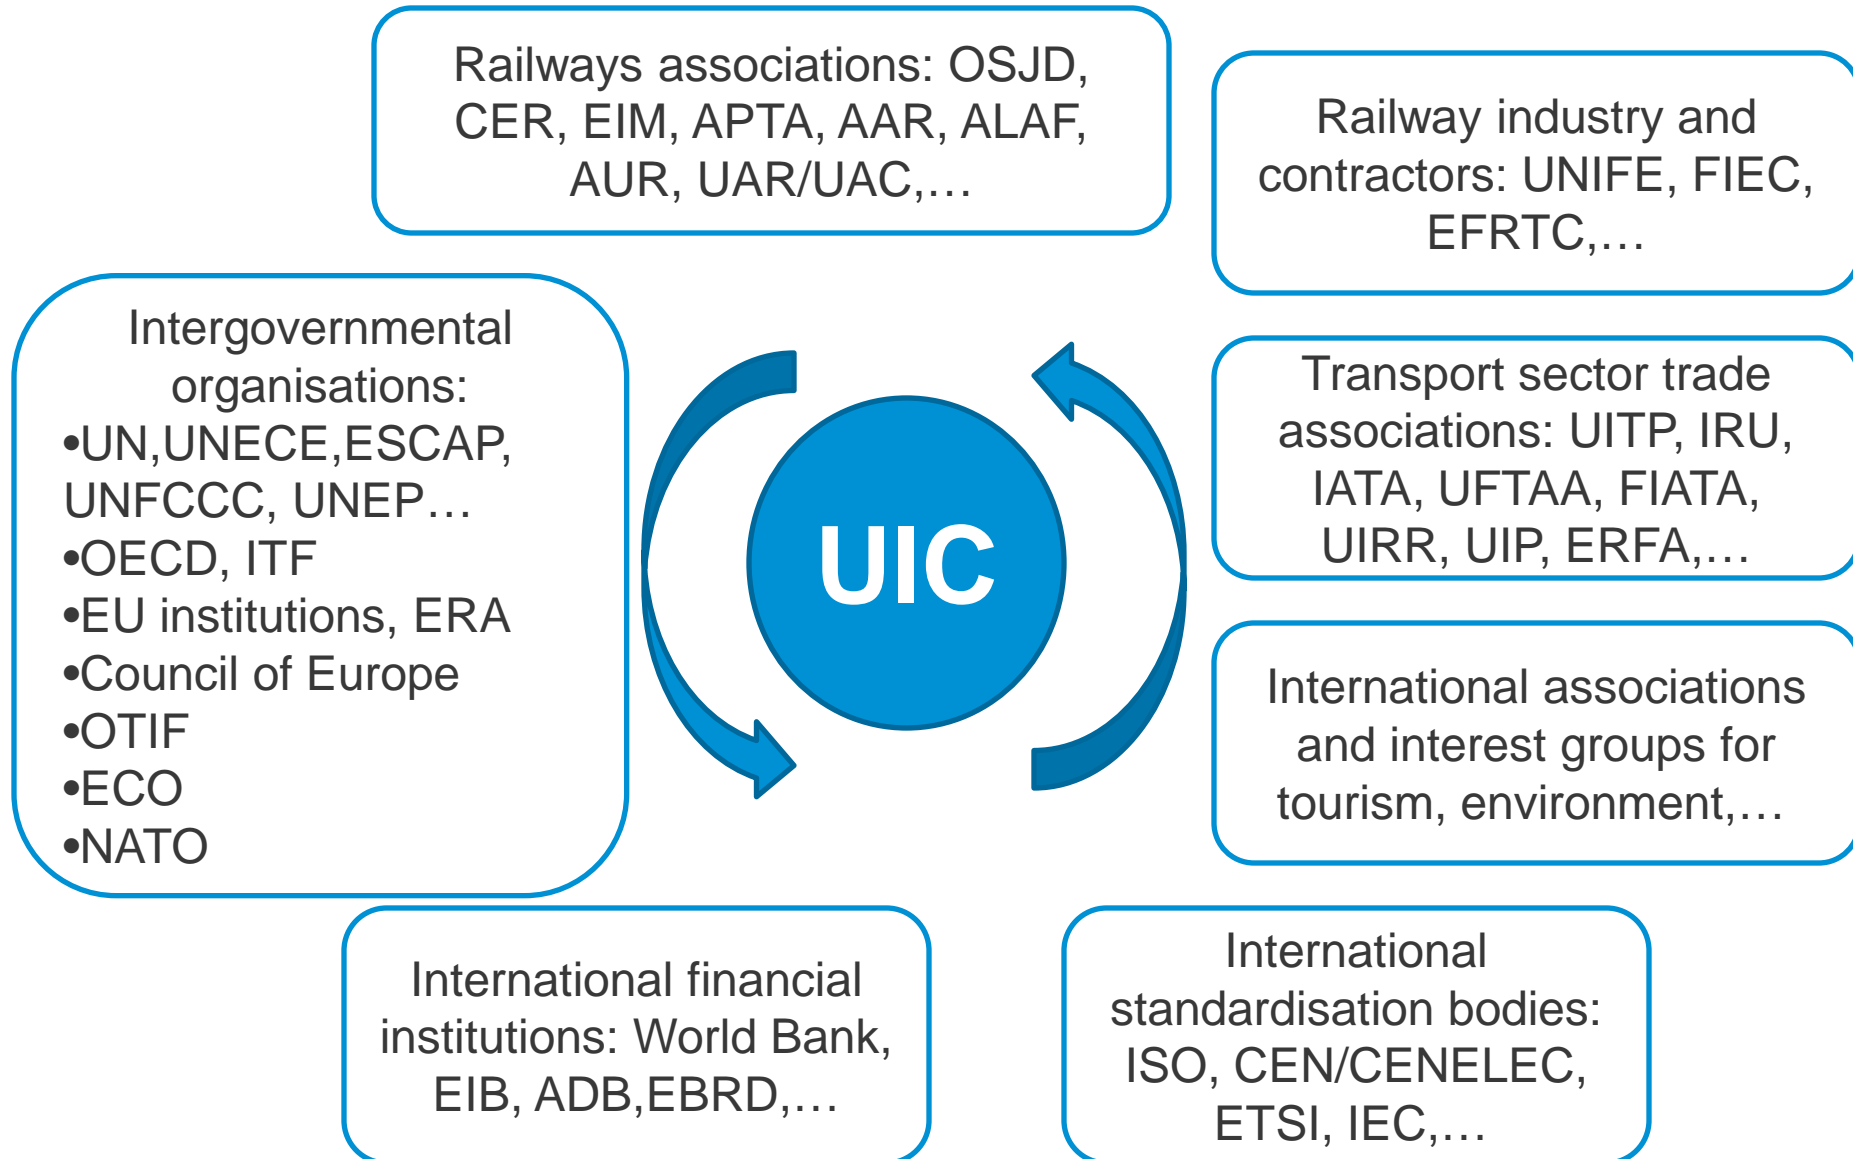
Railways associations: OSJD, CER, EIM, APTA, AAR, ALAF, AUR, UAR/UAC,…

Railway industry and contractors: UNIFE, FIEC, EFRTC,…

Intergovernmental organisations:
•UN,UNECE,ESCAP, UNFCCC, UNEP…
•OECD, ITF
•EU institutions, ERA
•Council of Europe
•OTIF
•ECO
•NATO

UIC

Transport sector trade associations: UITP, IRU, IATA, UFTAA, FIATA, UIRR, UIP, ERFA,…

International associations and interest groups for tourism, environment,…

International financial institutions: World Bank, EIB, ADB,EBRD,…

International standardisation bodies: ISO, CEN/CENELEC, ETSI, IEC,…